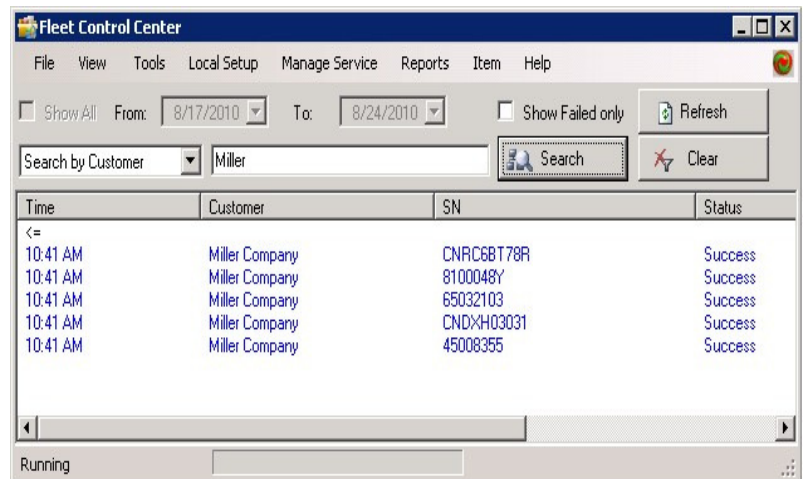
Fleet Control Center

File View Tools Local Setup Manage Service Reports Item Help

Show All From: 8/17/2010 To: 8/24/2010 Show Failed only Refresh

Search by Customer Miller Search Clear

| Time | Customer | SN | Status |
|---|---|---|---|
| <= | | | |
| 10:41 AM | Miller Company | CNRC6BT78R | Success |
| 10:41 AM | Miller Company | 8100048Y | Success |
| 10:41 AM | Miller Company | 65032103 | Success |
| 10:41 AM | Miller Company | CNDXH03031 | Success |
| 10:41 AM | Miller Company | 45008355 | Success |

Running